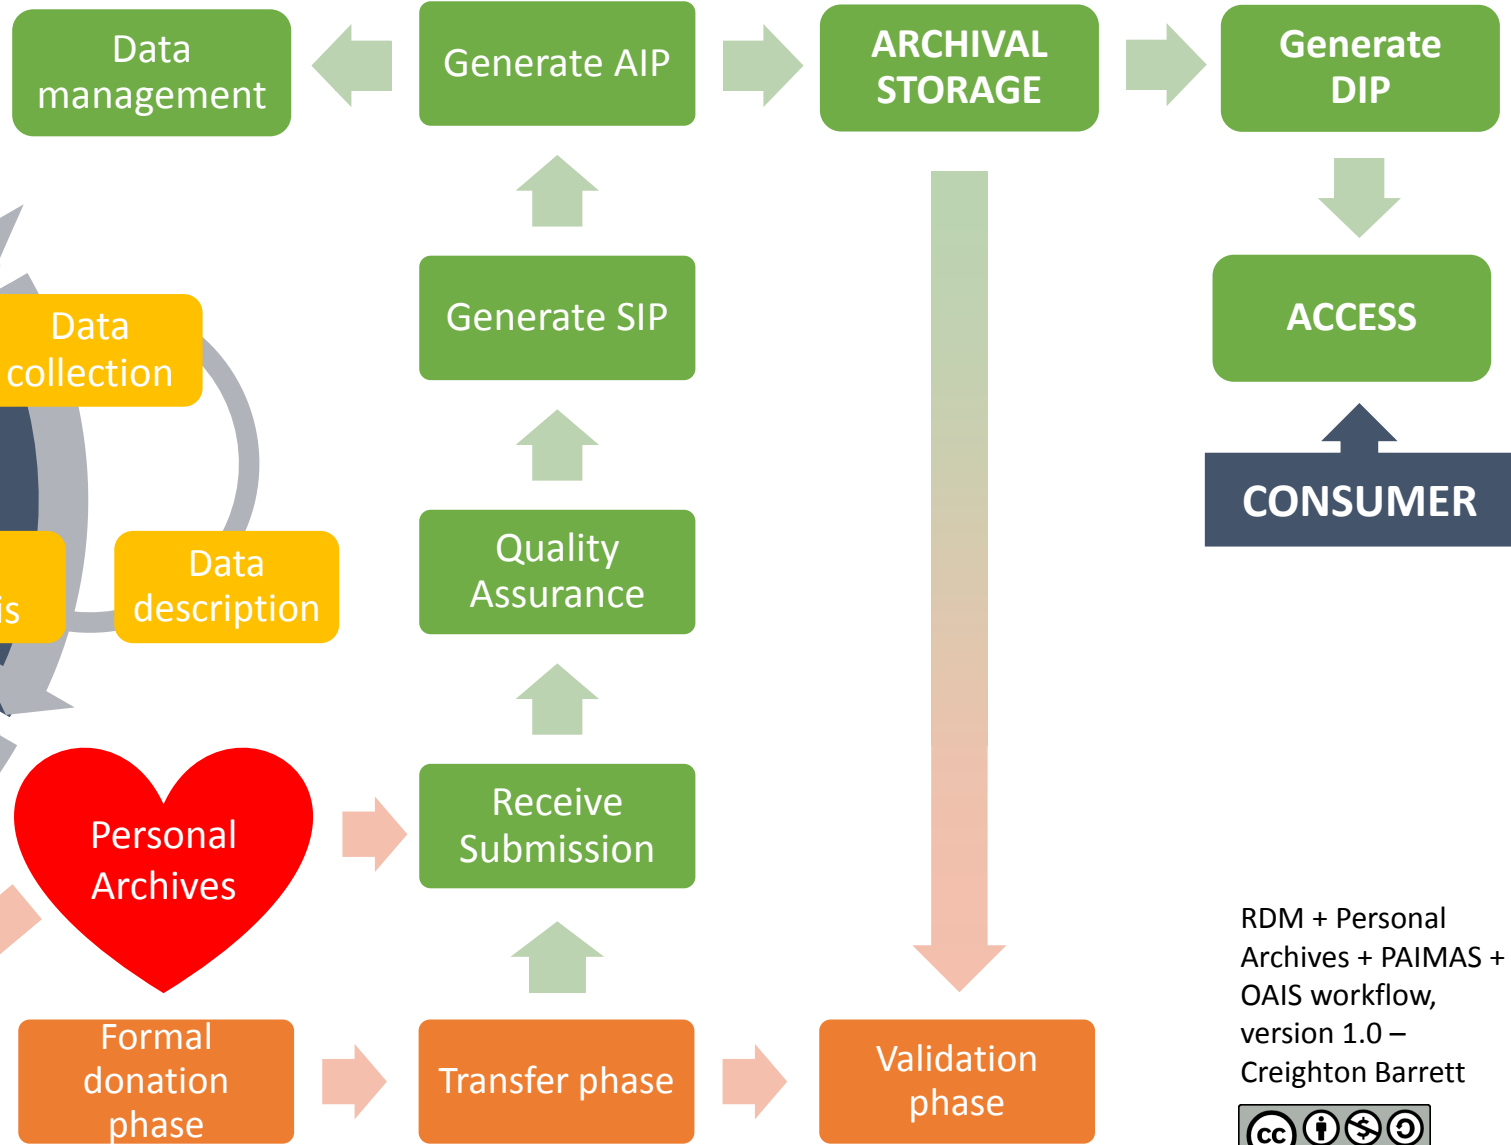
Data management

Generate AIP

ARCHIVAL STORAGE

Generate DIP

Data collection

Generate SIP

ACCESS

CONSUMER

is

Data description

Quality Assurance

Personal Archives

Receive Submission

Formal donation phase

Transfer phase

Validation phase

RDM + Personal Archives + PAIMAS + OAIS workflow, version 1.0 – Creighton Barrett